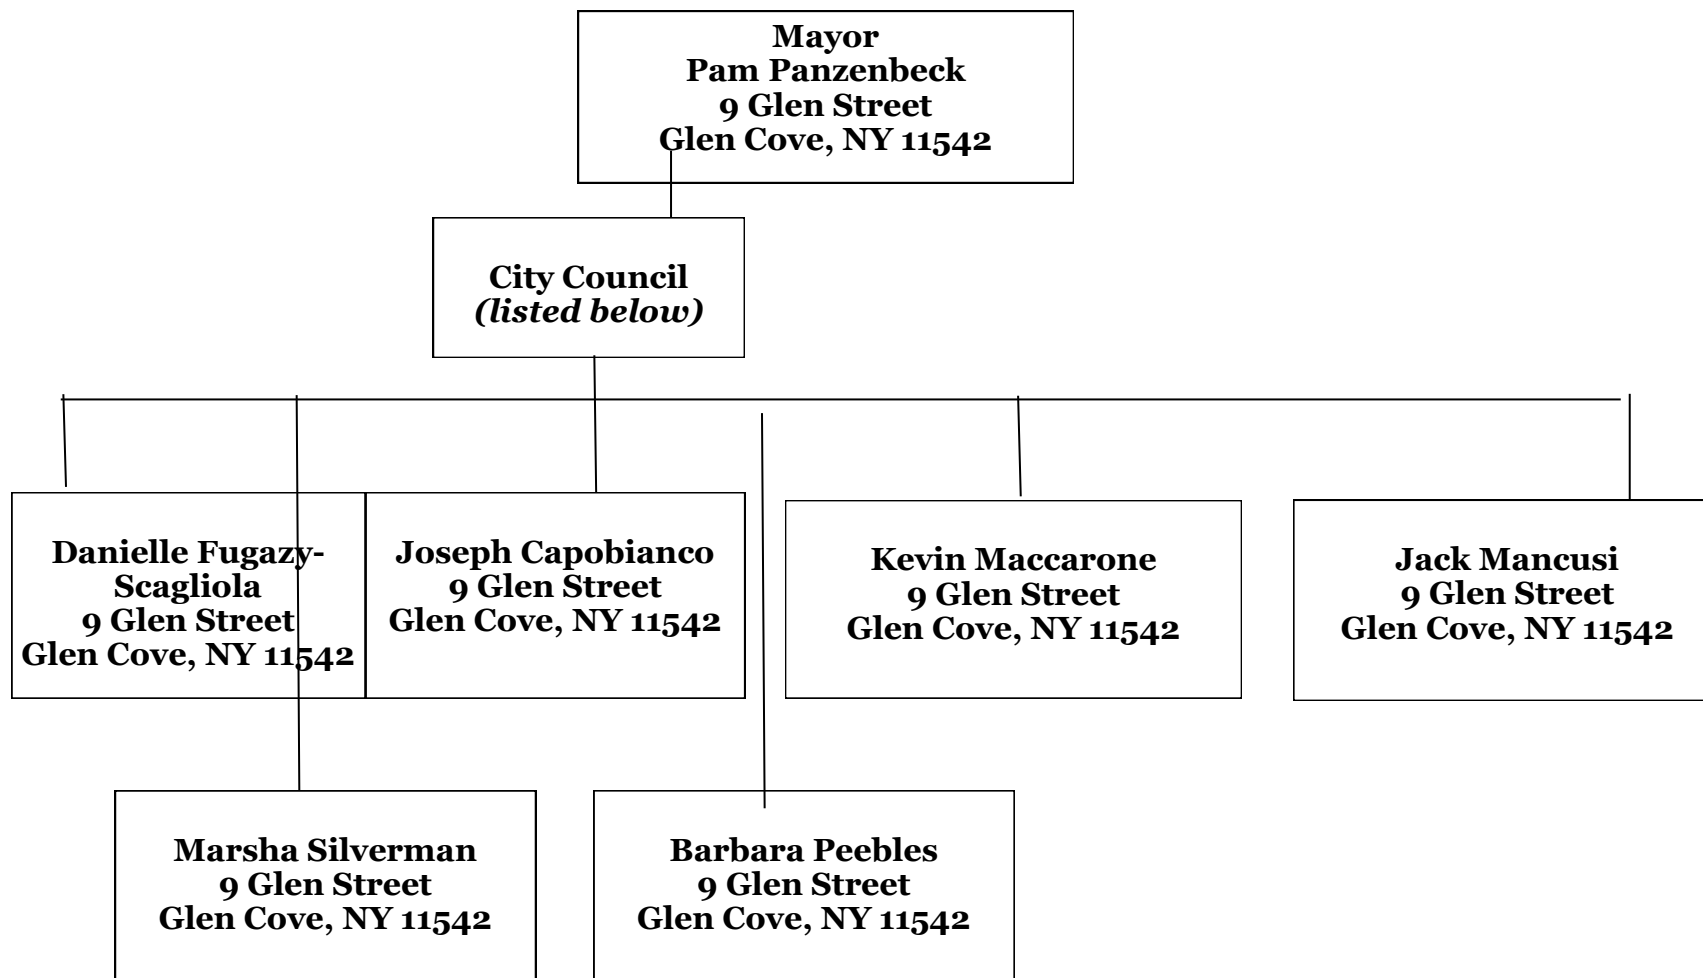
Mayor
Pam Panzenbeck
9 Glen Street
Glen Cove, NY 11542

City Council
*(listed below)*

Danielle Fugazy-Scagliola
9 Glen Street
Glen Cove, NY 11542

Joseph Capobianco
9 Glen Street
Glen Cove, NY 11542

Kevin Maccarone
9 Glen Street
Glen Cove, NY 11542

Jack Mancusi
9 Glen Street
Glen Cove, NY 11542

Marsha Silverman
9 Glen Street
Glen Cove, NY 11542

Barbara Peebles
9 Glen Street
Glen Cove, NY 11542